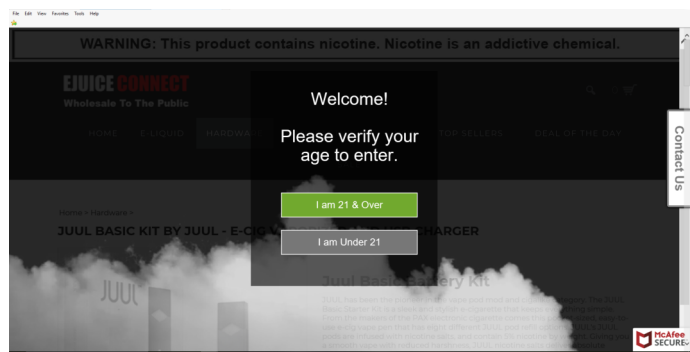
File Edit View Favorites Tools Help

WARNING: This product contains nicotine. Nicotine is an addictive chemical.

EJUICE CONNECT
Wholesale To The Public

HOME E-LIQUID HARDWA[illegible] TOP SELLERS DEAL OF THE DAY

Welcome!

Please verify your age to enter.

I am 21 & Over

I am Under 21

Contact Us

Home > Hardware >

JUUL BASIC KIT BY JUUL - E-CIG V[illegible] CHARGER

JUUL

Juul Basic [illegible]ery Kit

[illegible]

McAfee SECURE